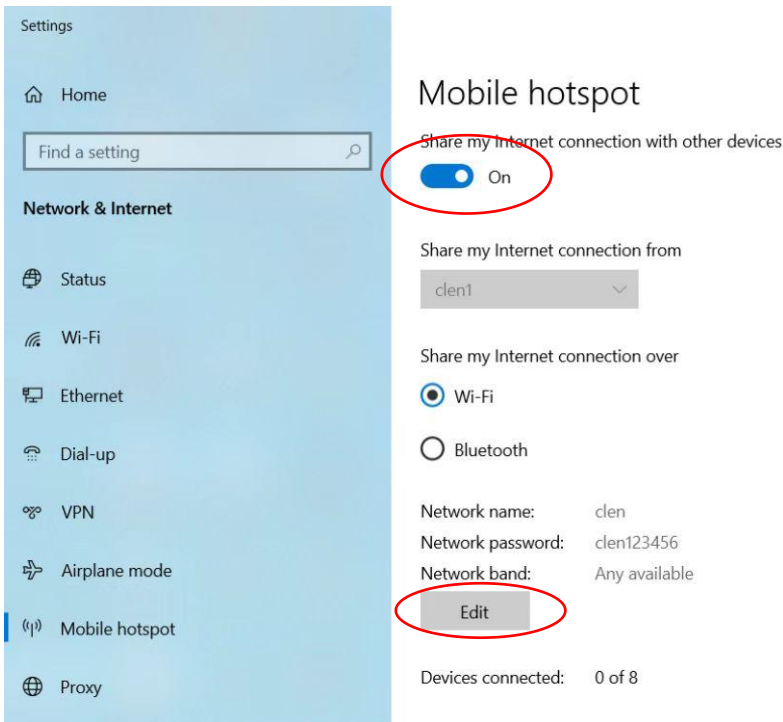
Settings

Home

Find a setting

Network & Internet

Status

Wi-Fi

Ethernet

Dial-up

VPN

Airplane mode

Mobile hotspot

Proxy

Mobile hotspot

Share my Internet connection with other devices

On

Share my Internet connection from

clen1

Share my Internet connection over

Wi-Fi

Bluetooth

| | |
|---|---|
| Network name: | clen |
| Network password: | clen123456 |
| Network band: | Any available |

Edit

Devices connected: 0 of 8